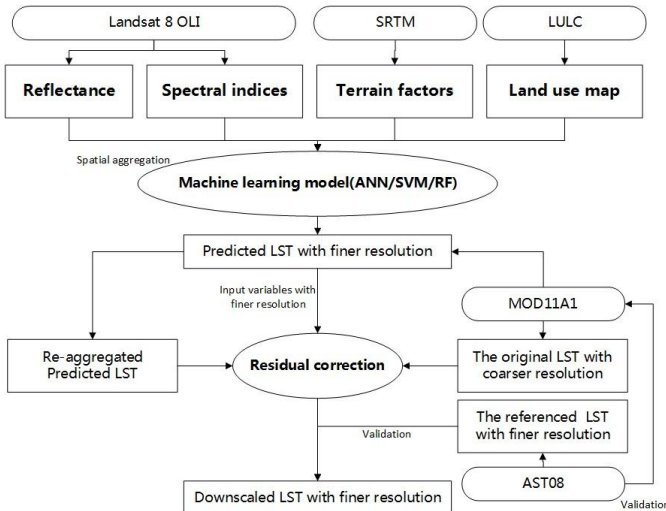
Landsat 8 OLI

SRTM

LULC

Reflectance

Spectral indices

Terrain factors

Land use map

Spatial aggregation

Machine learning model(ANN/SVM/RF)

Predicted LST with finer resolution

Input variables with finer resolution

MOD11A1

Re-aggregated Predicted LST

Residual correction

The original LST with coarser resolution

The referenced LST with finer resolution

Validation

AST08

Downscaled LST with finer resolution

Validation